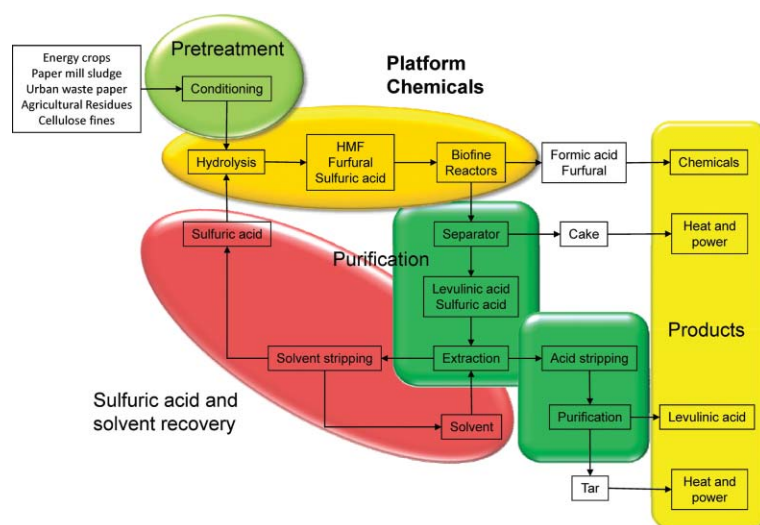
Energy crops
Paper mill sludge
Urban waste paper
Agricultural Residues
Cellulose fines

Pretreatment

Conditioning

Platform Chemicals

Hydrolysis

HMF
Furfural
Sulfuric acid

Biofine Reactors

Formic acid
Furfural

Chemicals

Sulfuric acid

Separator

Cake

Heat and power

Purification

Levulinic acid
Sulfuric acid

Products

Solvent stripping

Extraction

Acid stripping

Sulfuric acid and solvent recovery

Solvent

Purification

Levulinic acid

Tar

Heat and power